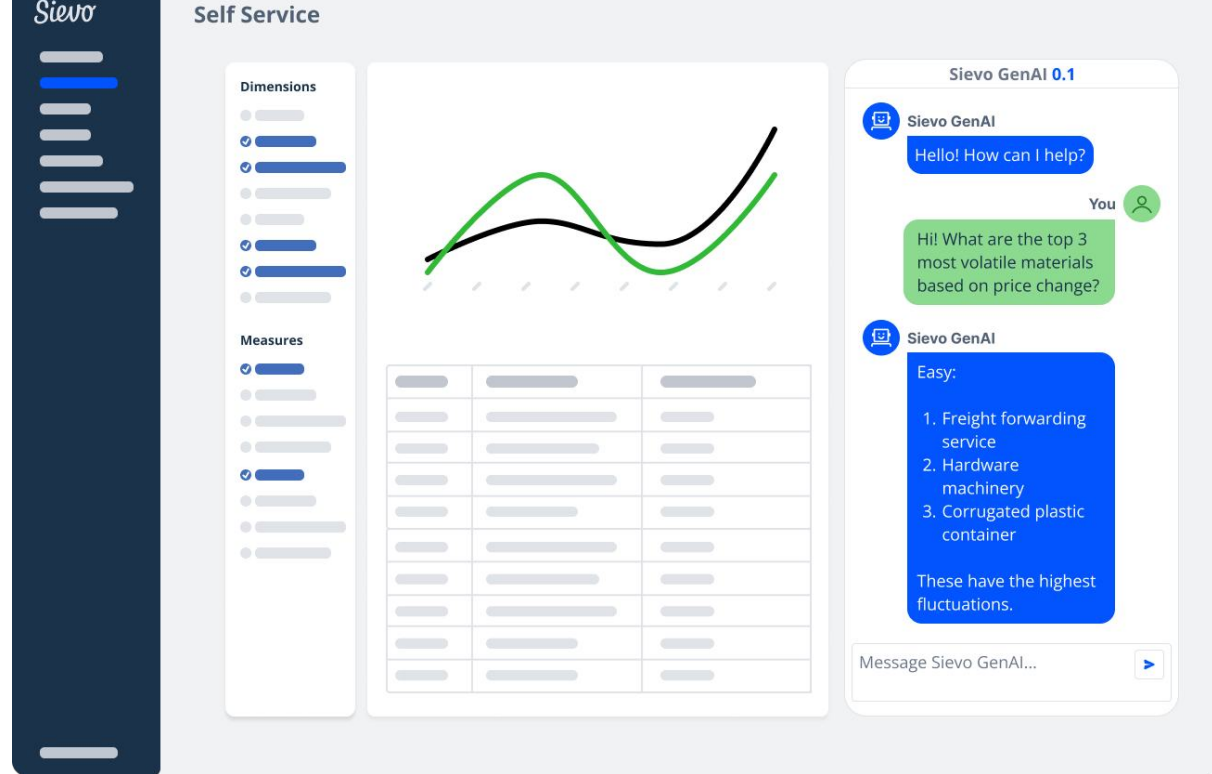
Sievo

Self Service

Dimensions

Measures

Sievo GenAI 0.1

Sievo GenAI

Hello! How can I help?

You

Hi! What are the top 3 most volatile materials based on price change?

Sievo GenAI

Easy:

1. Freight forwarding service
2. Hardware machinery
3. Corrugated plastic container

These have the highest fluctuations.

Message Sievo GenAI...